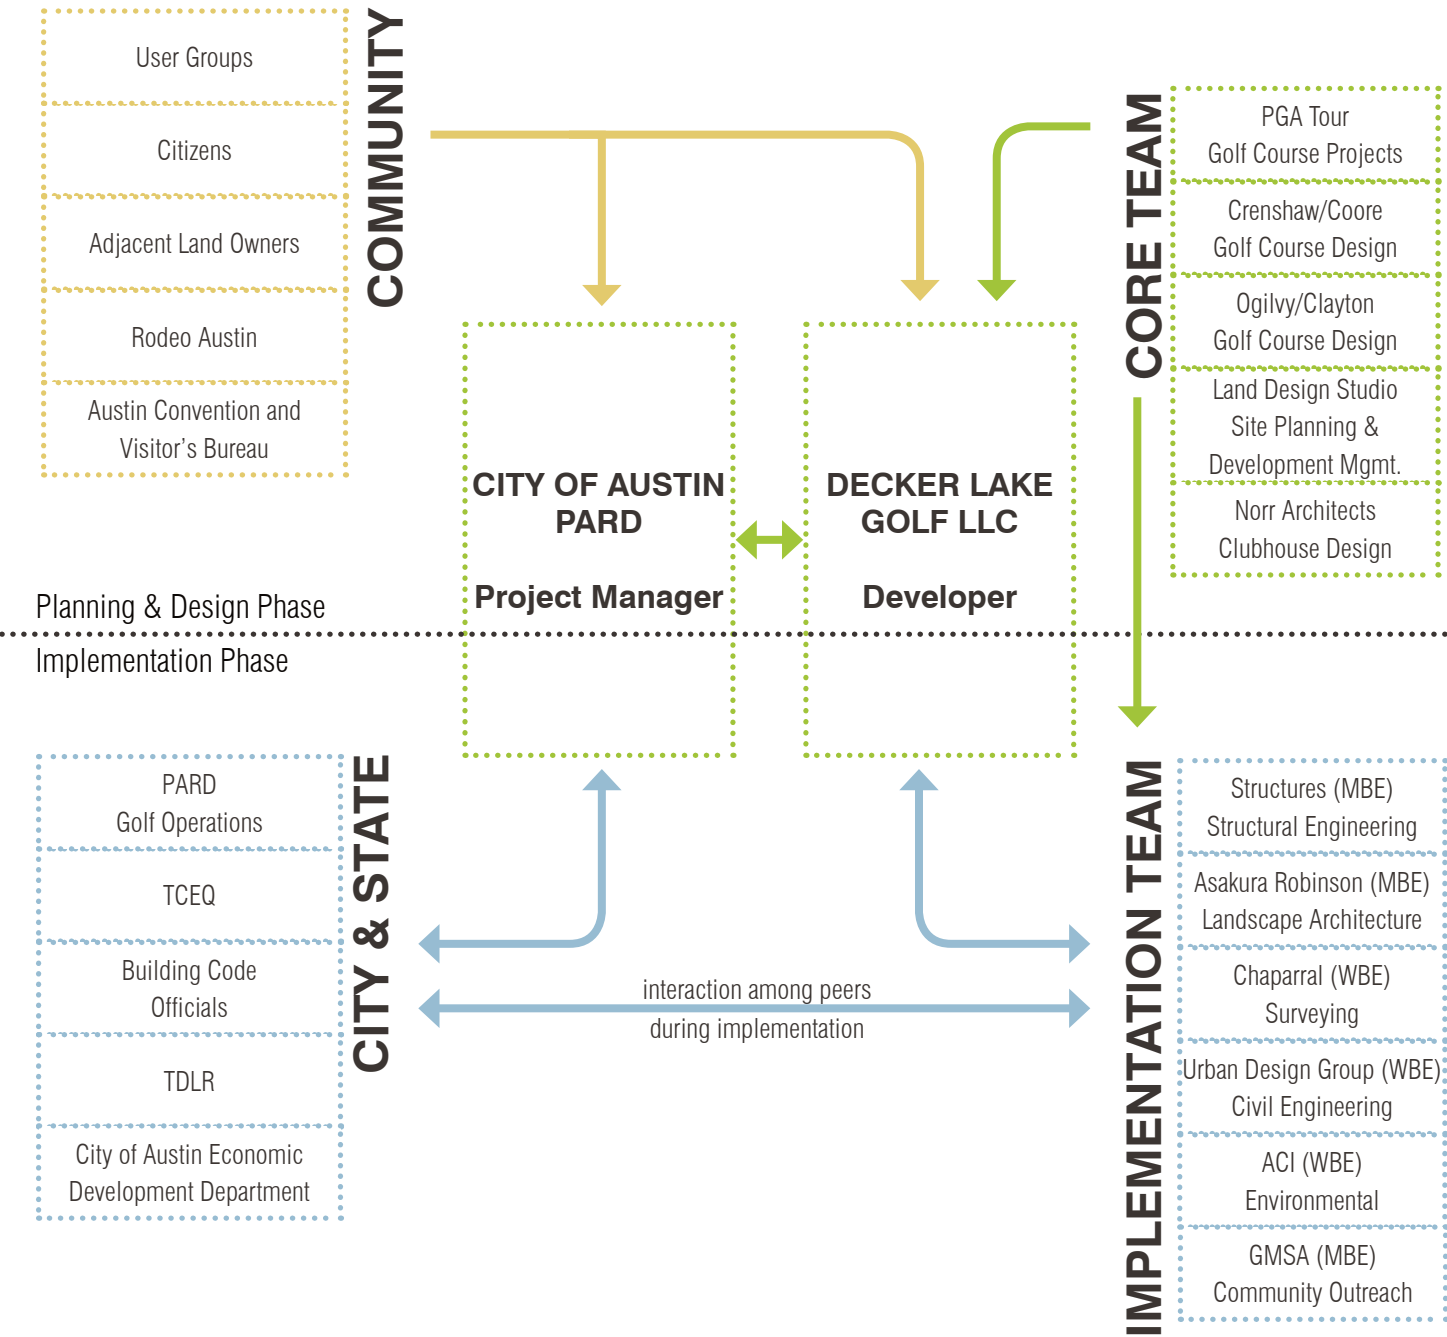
User Groups

Citizens

Adjacent Land Owners

Rodeo Austin

Austin Convention and Visitor's Bureau

COMMUNITY

CORE TEAM

PGA Tour
Golf Course Projects

Crenshaw/Coore
Golf Course Design

Ogilvy/Clayton
Golf Course Design

Land Design Studio
Site Planning & Development Mgmt.

Norr Architects
Clubhouse Design

CITY OF AUSTIN PARD

Project Manager

DECKER LAKE GOLF LLC

Developer

Planning & Design Phase

Implementation Phase

PARD
Golf Operations

TCEQ

Building Code Officials

TDLR

City of Austin Economic Development Department

CITY & STATE

interaction among peers during implementation

IMPLEMENTATION TEAM

Structures (MBE)
Structural Engineering

Asakura Robinson (MBE)
Landscape Architecture

Chaparral (WBE)
Surveying

Urban Design Group (WBE)
Civil Engineering

ACI (WBE)
Environmental

GMSA (MBE)
Community Outreach